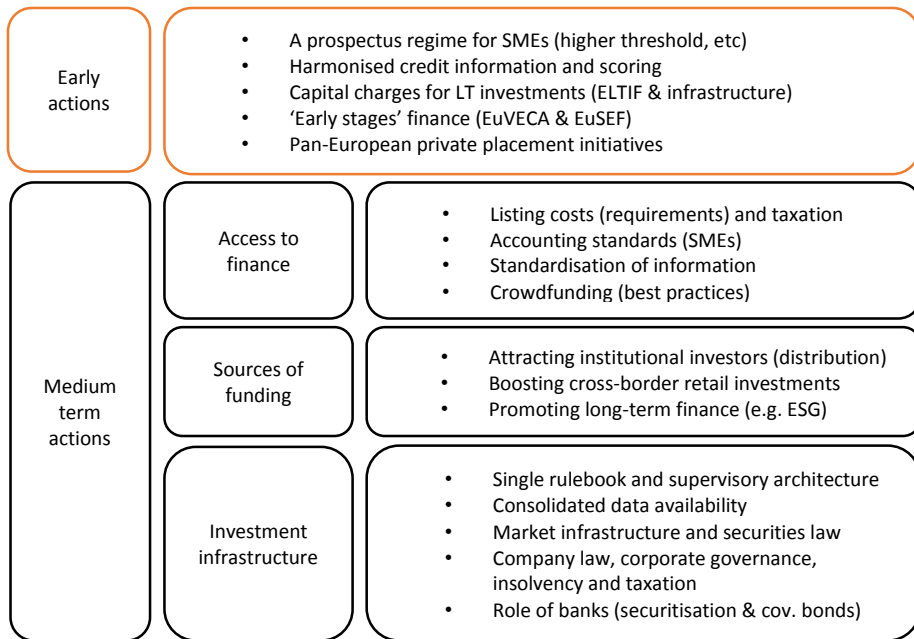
Early actions

• A prospectus regime for SMEs (higher threshold, etc)
• Harmonised credit information and scoring
• Capital charges for LT investments (ELTIF & infrastructure)
• 'Early stages' finance (EuVECA & EuSEF)
• Pan-European private placement initiatives

Medium term actions

Access to finance

• Listing costs (requirements) and taxation
• Accounting standards (SMEs)
• Standardisation of information
• Crowdfunding (best practices)

Sources of funding

• Attracting institutional investors (distribution)
• Boosting cross-border retail investments
• Promoting long-term finance (e.g. ESG)

Investment infrastructure

• Single rulebook and supervisory architecture
• Consolidated data availability
• Market infrastructure and securities law
• Company law, corporate governance, insolvency and taxation
• Role of banks (securitisation & cov. bonds)